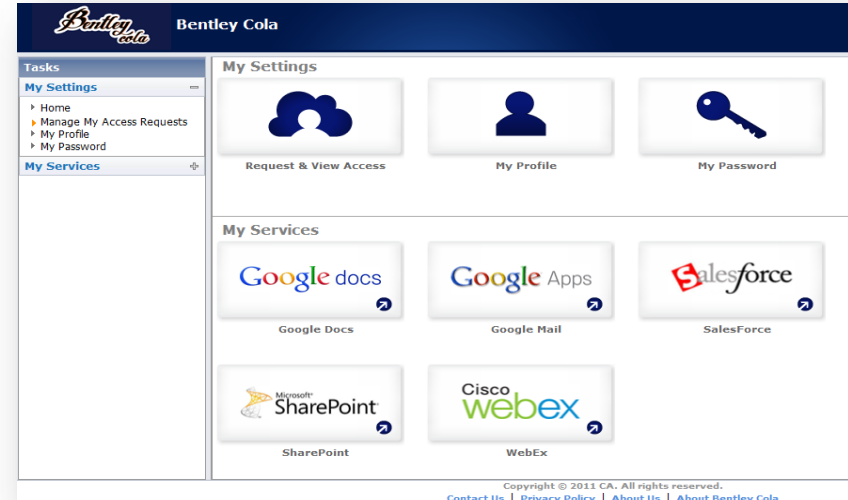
Bentley cola

Bentley Cola

Tasks

My Settings

Home
Manage My Access Requests
My Profile
My Password

My Services

My Settings

Request & View Access

My Profile

My Password

My Services

Google docs

Google Docs

Google Apps

Google Mail

Salesforce

SalesForce

Microsoft SharePoint

SharePoint

Cisco webex

WebEx

Copyright © 2011 CA. All rights reserved.

Contact Us | Privacy Policy | About Us | About Bentley Cola